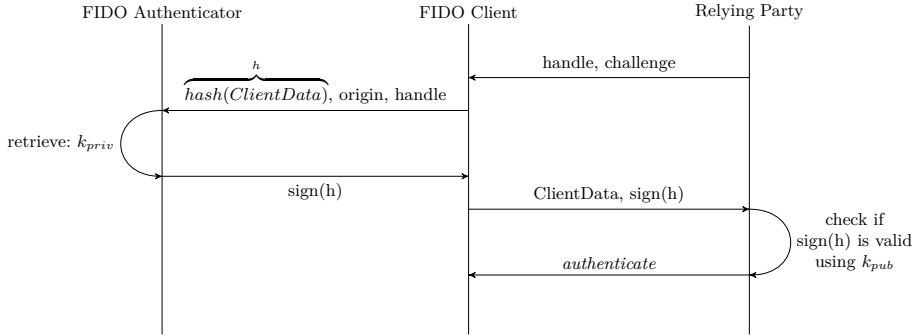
FIDO Authenticator

FIDO Client

Relying Party

handle, challenge

$\overbrace{hash(ClientData)}^{h}$, origin, handle

retrieve: $k_{priv}$

sign(h)

ClientData, sign(h)

check if sign(h) is valid using $k_{pub}$

*authenticate*